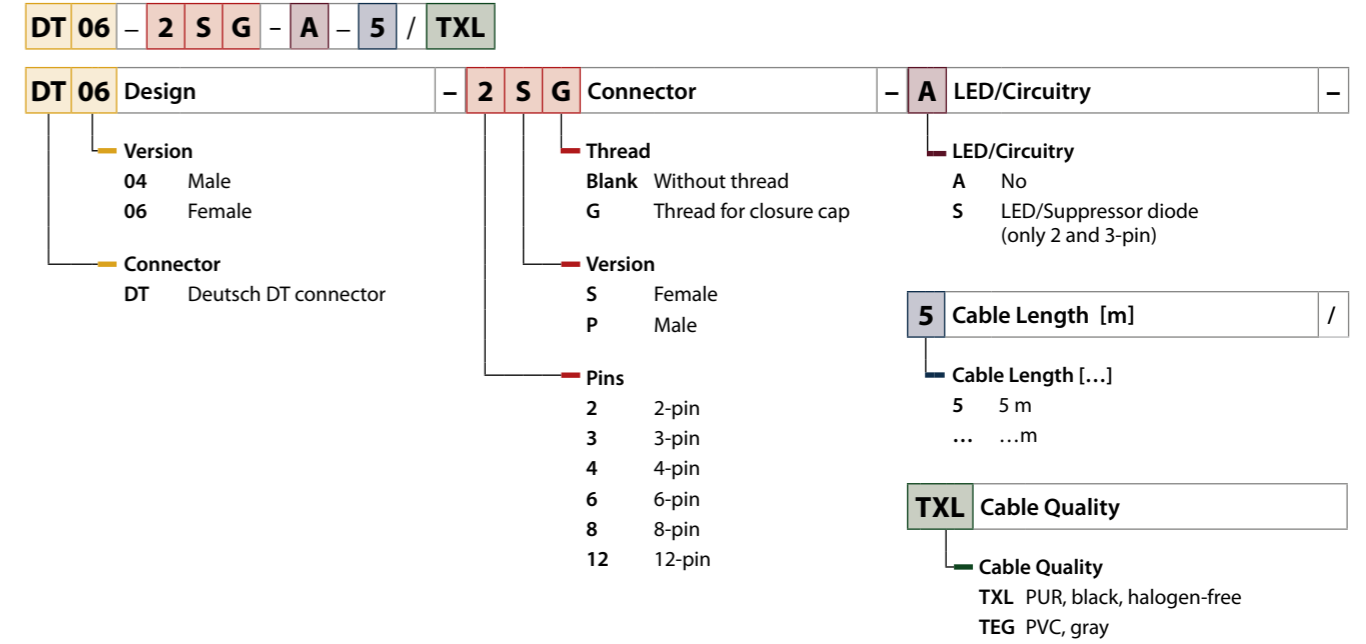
DT 06 – 2 S G – A – 5 / TXL

DT 06 Design

Version
04 Male
06 Female

Connector
DT Deutsch DT connector

– 2 S G Connector

Thread
Blank Without thread
G Thread for closure cap

Version
S Female
P Male

Pins
2 2-pin
3 3-pin
4 4-pin
6 6-pin
8 8-pin
12 12-pin

– A LED/Circuitry –

LED/Circuitry
A No
S LED/Suppressor diode (only 2 and 3-pin)

5 Cable Length [m] /

Cable Length […]
5 5 m
… …m

TXL Cable Quality

Cable Quality
TXL PUR, black, halogen-free
TEG PVC, gray